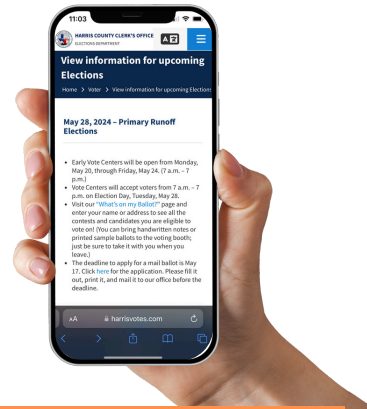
11:03

HARRIS COUNTY CLERK'S OFFICE
ELECTIONS DEPARTMENT

A 文

View information for upcoming Elections

Home > Voter > View information for upcoming Elections

May 28, 2024 – Primary Runoff Elections

• Early Vote Centers will be open from Monday, May 20, through Friday, May 24. (7 a.m. – 7 p.m.)
• Vote Centers will accept voters from 7 a.m. – 7 p.m. on Election Day, Tuesday, May 28.
• Visit our "What's on my Ballot?" page and enter your name or address to see all the contests and candidates you are eligible to vote on! (You can bring handwritten notes or printed sample ballots to the voting booth; just be sure to take it with you when you leave.)
• The deadline to apply for a mail ballot is May 17. Click here for the application. Please fill it out, print it, and mail it to our office before the deadline.

AA harrisvotes.com